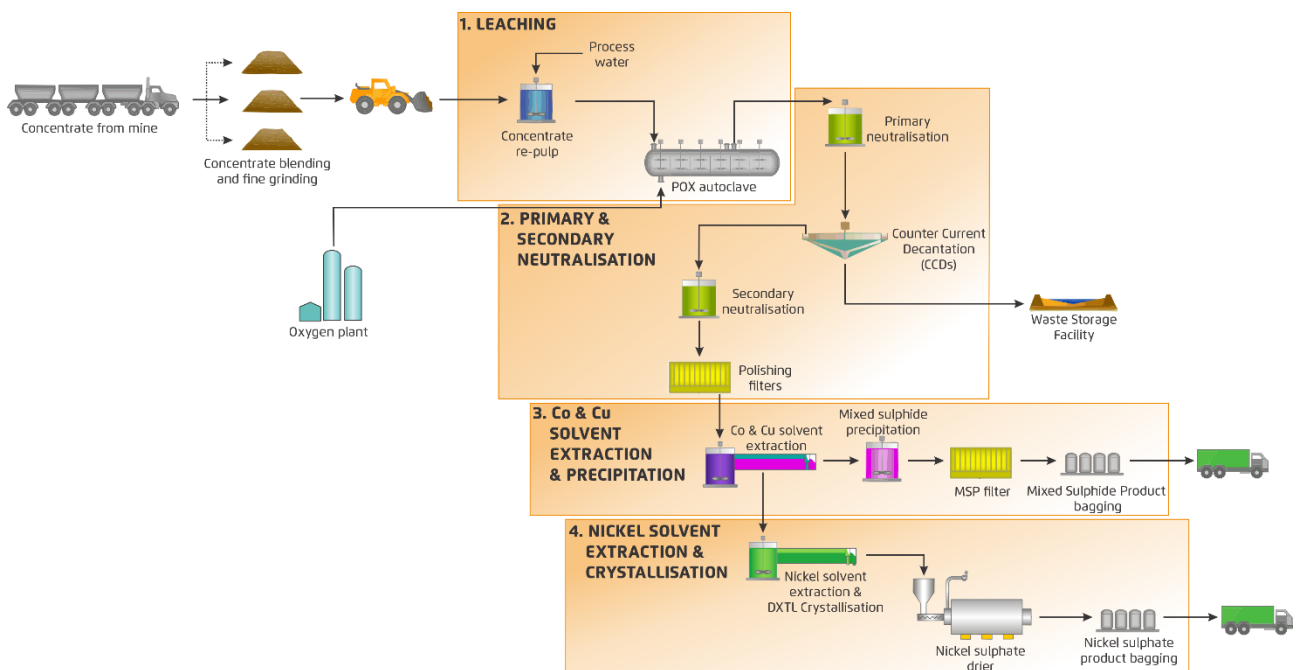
Concentrate from mine

Concentrate blending and fine grinding

1. LEACHING

Process water

Concentrate re-pulp

POX autoclave

Oxygen plant

Primary neutralisation

2. PRIMARY & SECONDARY NEUTRALISATION

Counter Current Decantation (CCDs)

Secondary neutralisation

Waste Storage Facility

Polishing filters

3. Co & Cu SOLVENT EXTRACTION & PRECIPITATION

Co & Cu solvent extraction

Mixed sulphide precipitation

MSP filter

Mixed Sulphide Product bagging

4. NICKEL SOLVENT EXTRACTION & CRYSTALLISATION

Nickel solvent extraction & DXTL Crystallisation

Nickel sulphate drier

Nickel sulphate product bagging